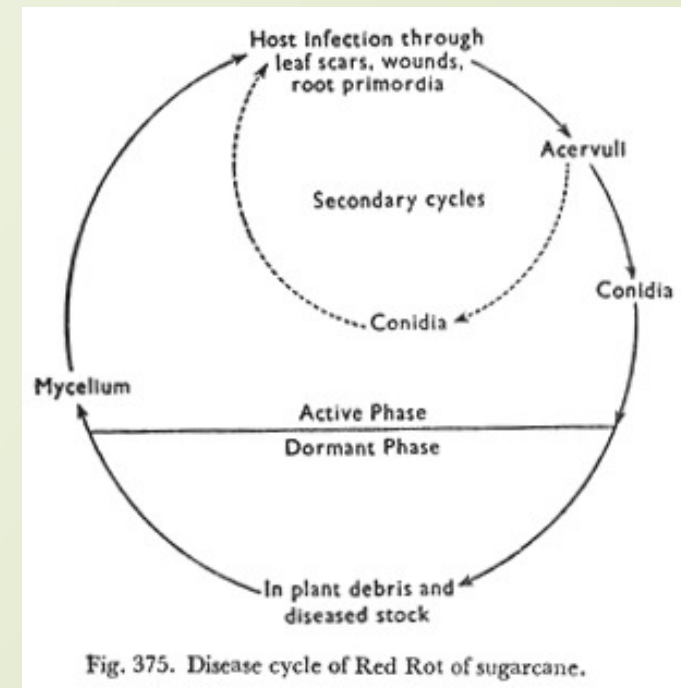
Host infection through leaf scars, wounds, root primordia

Acervuli

Secondary cycles

Conidia

Conidia

Mycelium

Active Phase

Dormant Phase

In plant debris and diseased stock

Fig. 375. Disease cycle of Red Rot of sugarcane.